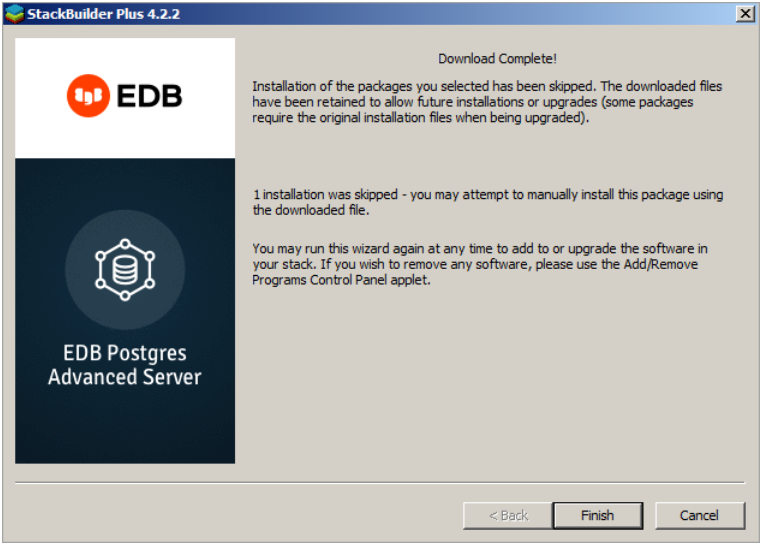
StackBuilder Plus 4.2.2

EDB

EDB Postgres Advanced Server

Download Complete!

Installation of the packages you selected has been skipped. The downloaded files have been retained to allow future installations or upgrades (some packages require the original installation files when being upgraded).

1 installation was skipped - you may attempt to manually install this package using the downloaded file.

You may run this wizard again at any time to add to or upgrade the software in your stack. If you wish to remove any software, please use the Add/Remove Programs Control Panel applet.

< Back

Finish

Cancel